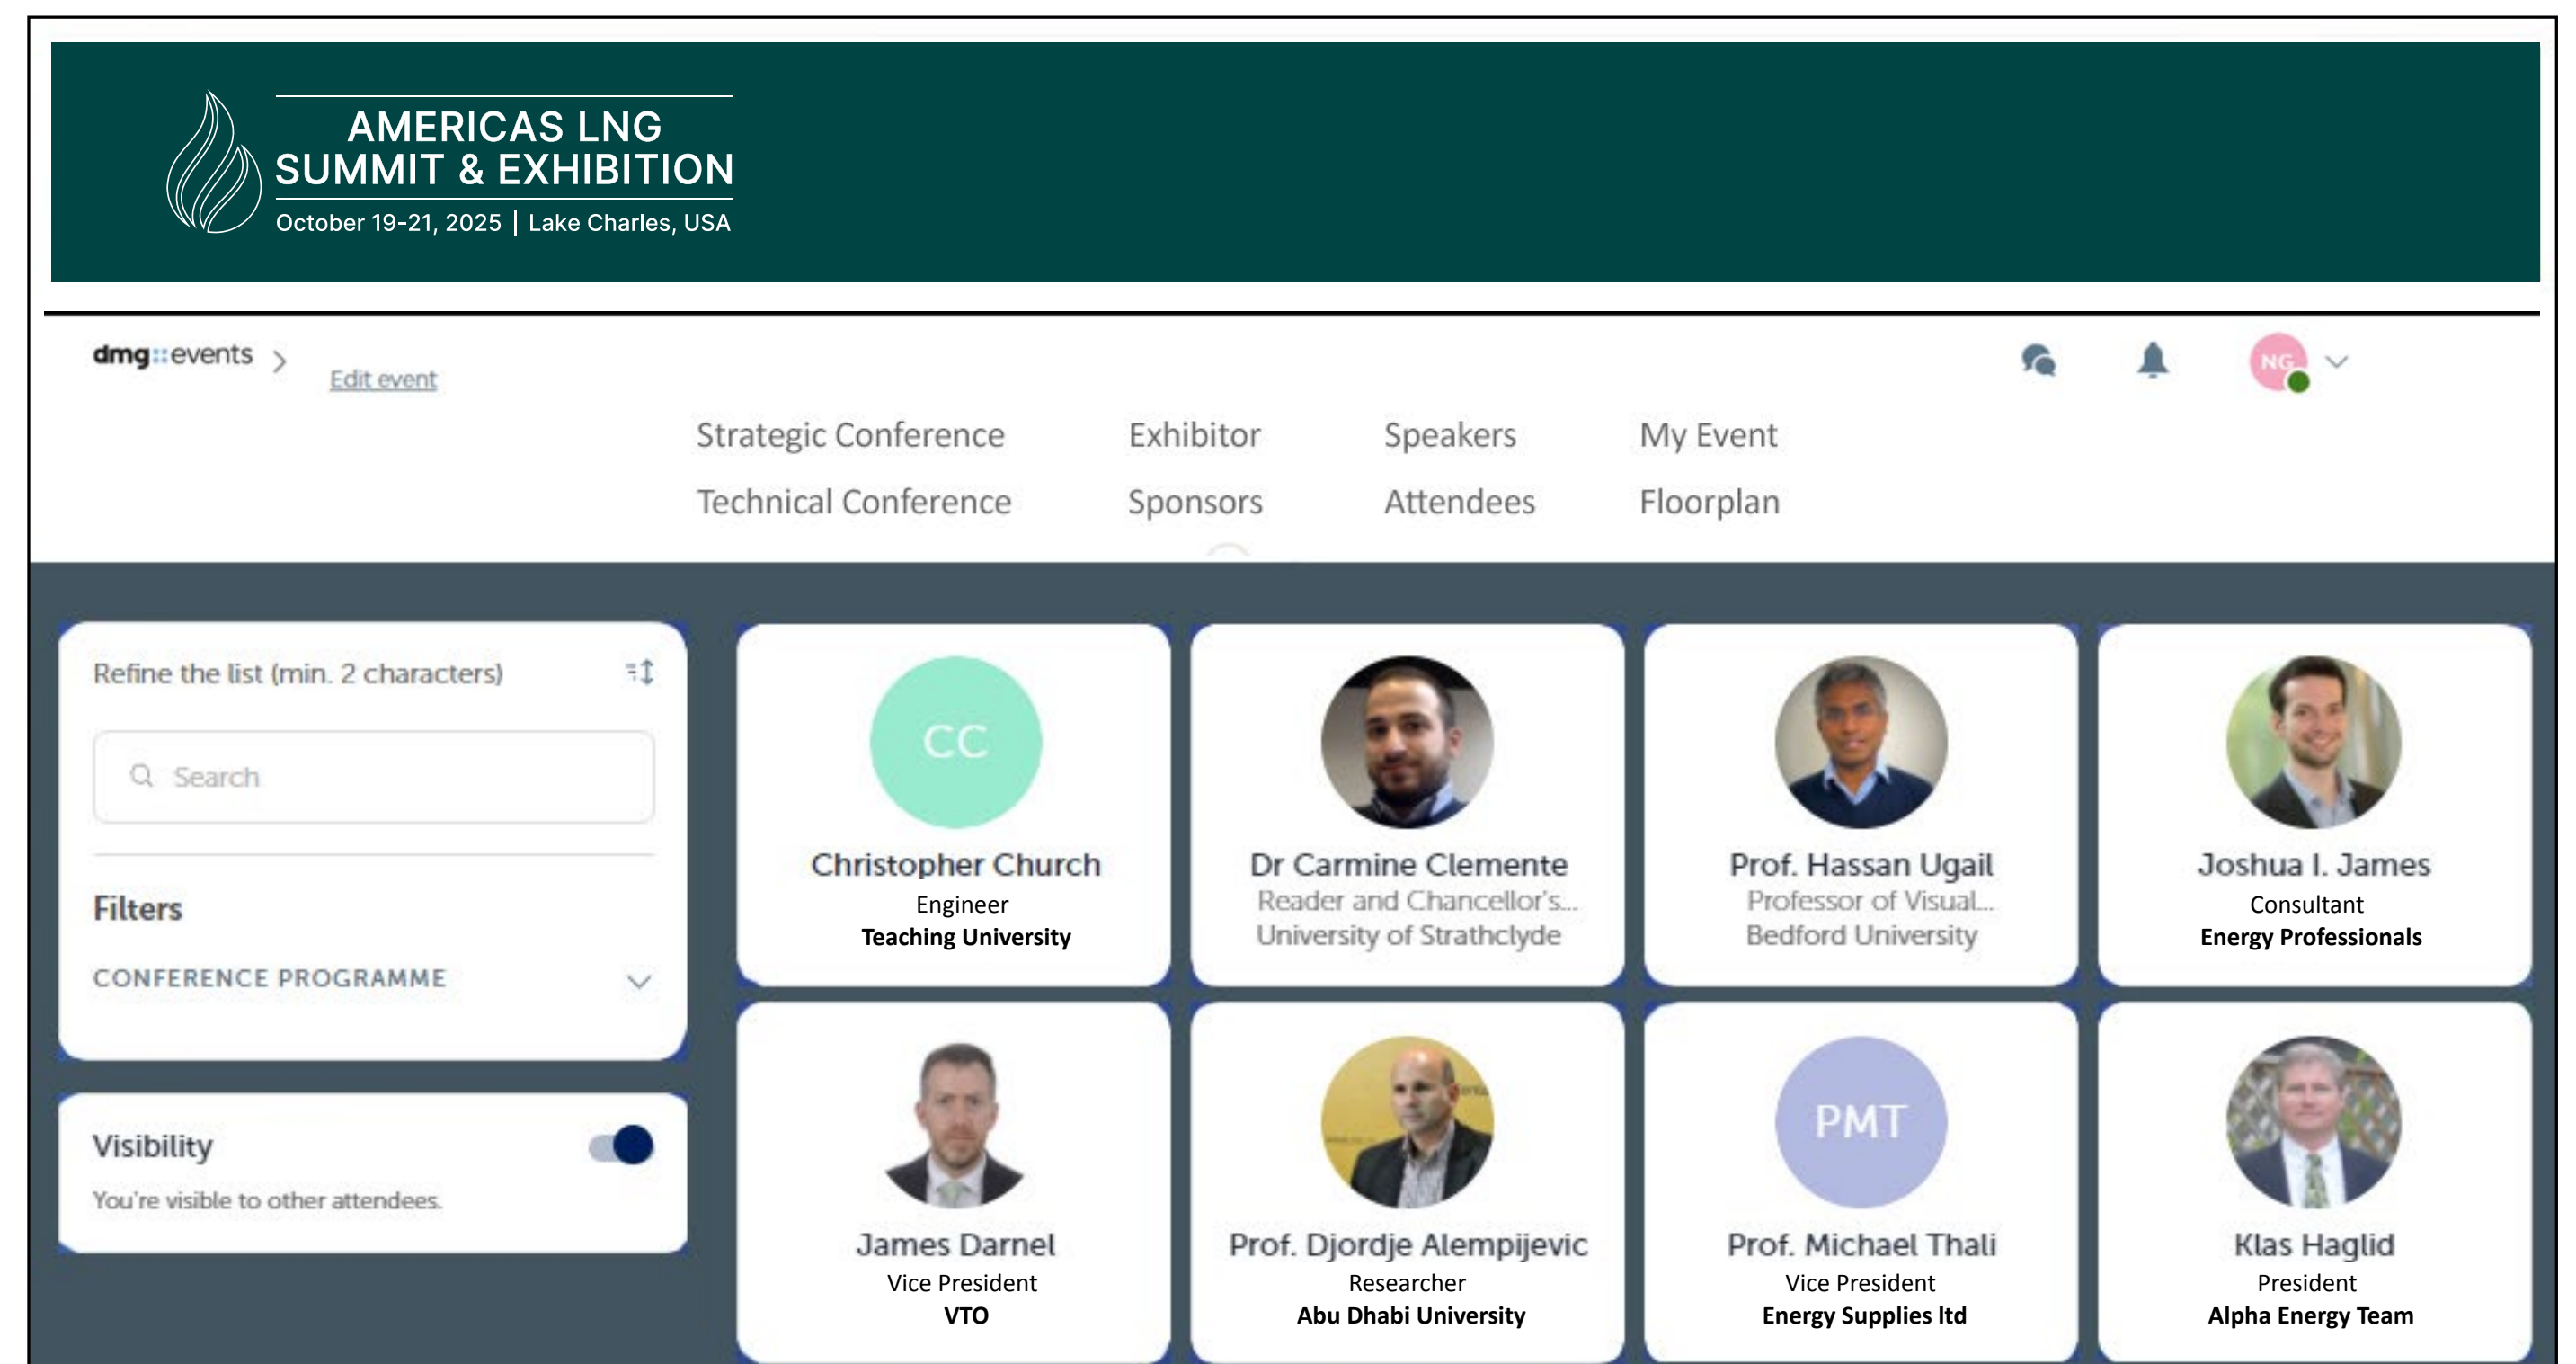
AMERICAS LNG SUMMIT & EXHIBITION
October 19-21, 2025 | Lake Charles, USA

dmg::events > Edit event

NG

Strategic Conference
Technical Conference
Exhibitor
Sponsors
Speakers
Attendees
My Event
Floorplan

Refine the list (min. 2 characters)

Search

Filters

CONFERENCE PROGRAMME

Visibility

You're visible to other attendees.

CC
Christopher Church
Engineer
Teaching University

Dr Carmine Clemente
Reader and Chancellor's...
University of Strathclyde

Prof. Hassan Ugail
Professor of Visual...
Bedford University

Joshua I. James
Consultant
Energy Professionals

James Darnel
Vice President
VTO

Prof. Djordje Alempijevic
Researcher
Abu Dhabi University

PMT
Prof. Michael Thali
Vice President
Energy Supplies ltd

Klas Haglid
President
Alpha Energy Team